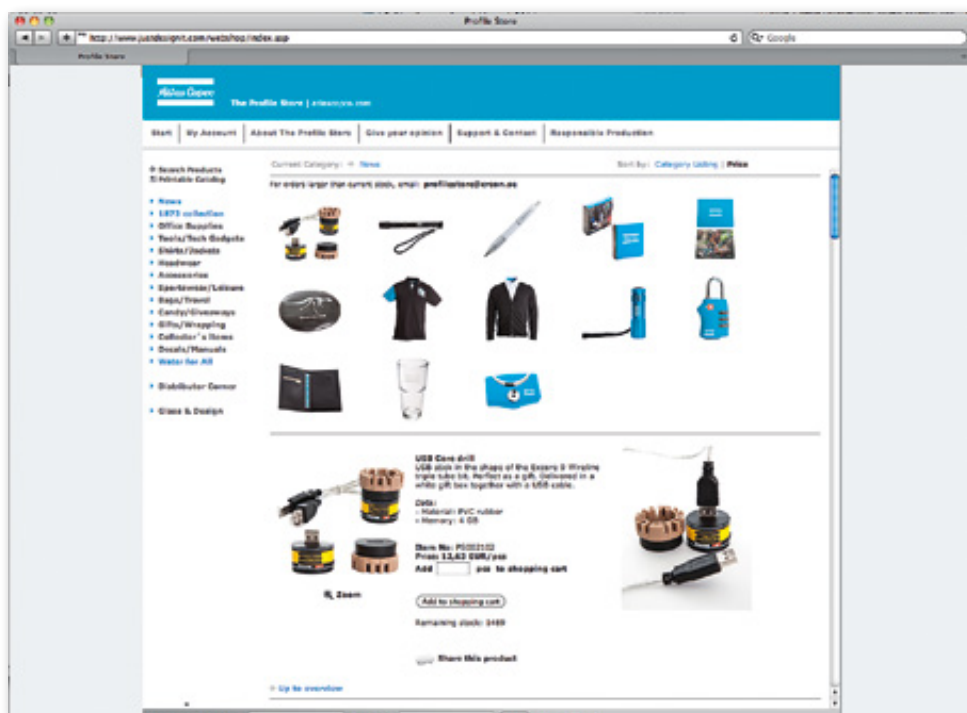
Profile Store

http://www.juandesignt.com/webshop/index.asp

Google

Profile Store

Atlas Copco

The Profile Store | atlascopco.com

Start | My Account | About The Profile Store | Give your opinion | Support & Contact | Responsible Production

Search Products
Printable Catalog

News
1873 collection
Office Supplies
Tools/Tech Gadgets
Shirts/Jackets
Headwear
Accessories
Sportswear/Leisure
Bags/Travel
Candy/Giveaways
Gifts/Wrapping
Collector's Items
Decals/Manuals
Water for All

Distributor Corner

Glass & Design

Current Category: → News

Sort by: Category Listing | Price

For orders larger than current stock, email: profilestore@orsen.se

USB Core drill
USB stick in the shape of the Secoroc Wireline triple tube bit. Perfect as a gift. Delivered in a white gift box together with a USB cable.

Data:
- Material: PVC rubber
- Memory: 4 GB

Item No: PS002102
Price: 13,63 EUR/pcs
Add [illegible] pcs to shopping cart

Zoom

Add to shopping cart

Remaining stock: 3489

Share this product

Up to overview